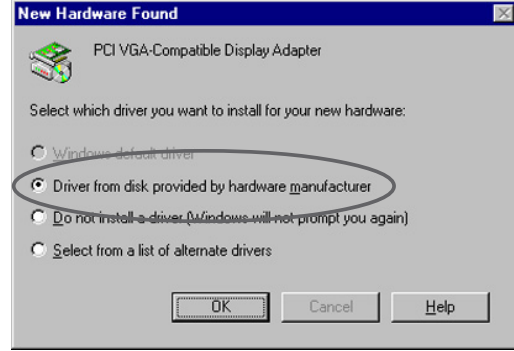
New Hardware Found

PCI VGA-Compatible Display Adapter

Select which driver you want to install for your new hardware:

Windows default driver

Driver from disk provided by hardware manufacturer

Do not install a driver (Windows will not prompt you again)

Select from a list of alternate drivers

OK

Cancel

Help